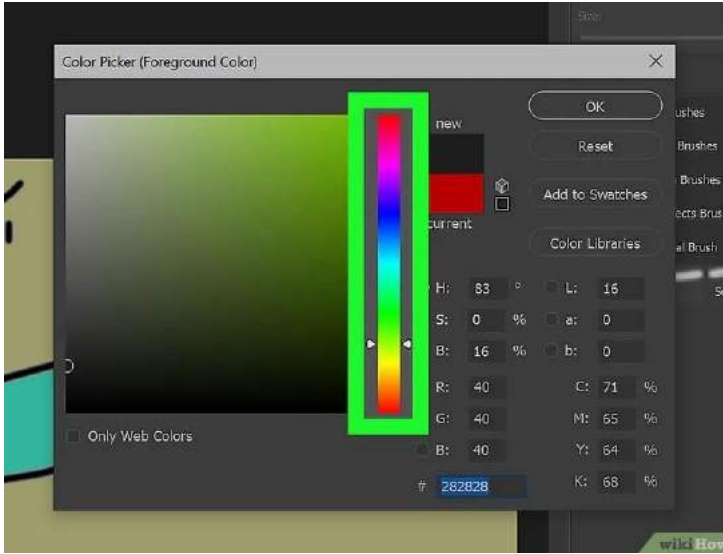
Color Picker (Foreground Color)

new

current

OK

Reset

Add to Swatches

Color Libraries

ushes

Brushes

Brushes

ects Brus

al Brush

H: 83 °

S: 0 %

B: 16 %

R: 40

G: 40

B: 40

L: 16

a: 0

b: 0

C: 71 %

M: 65 %

Y: 64 %

K: 68 %

# 282828

Only Web Colors

wikiHow